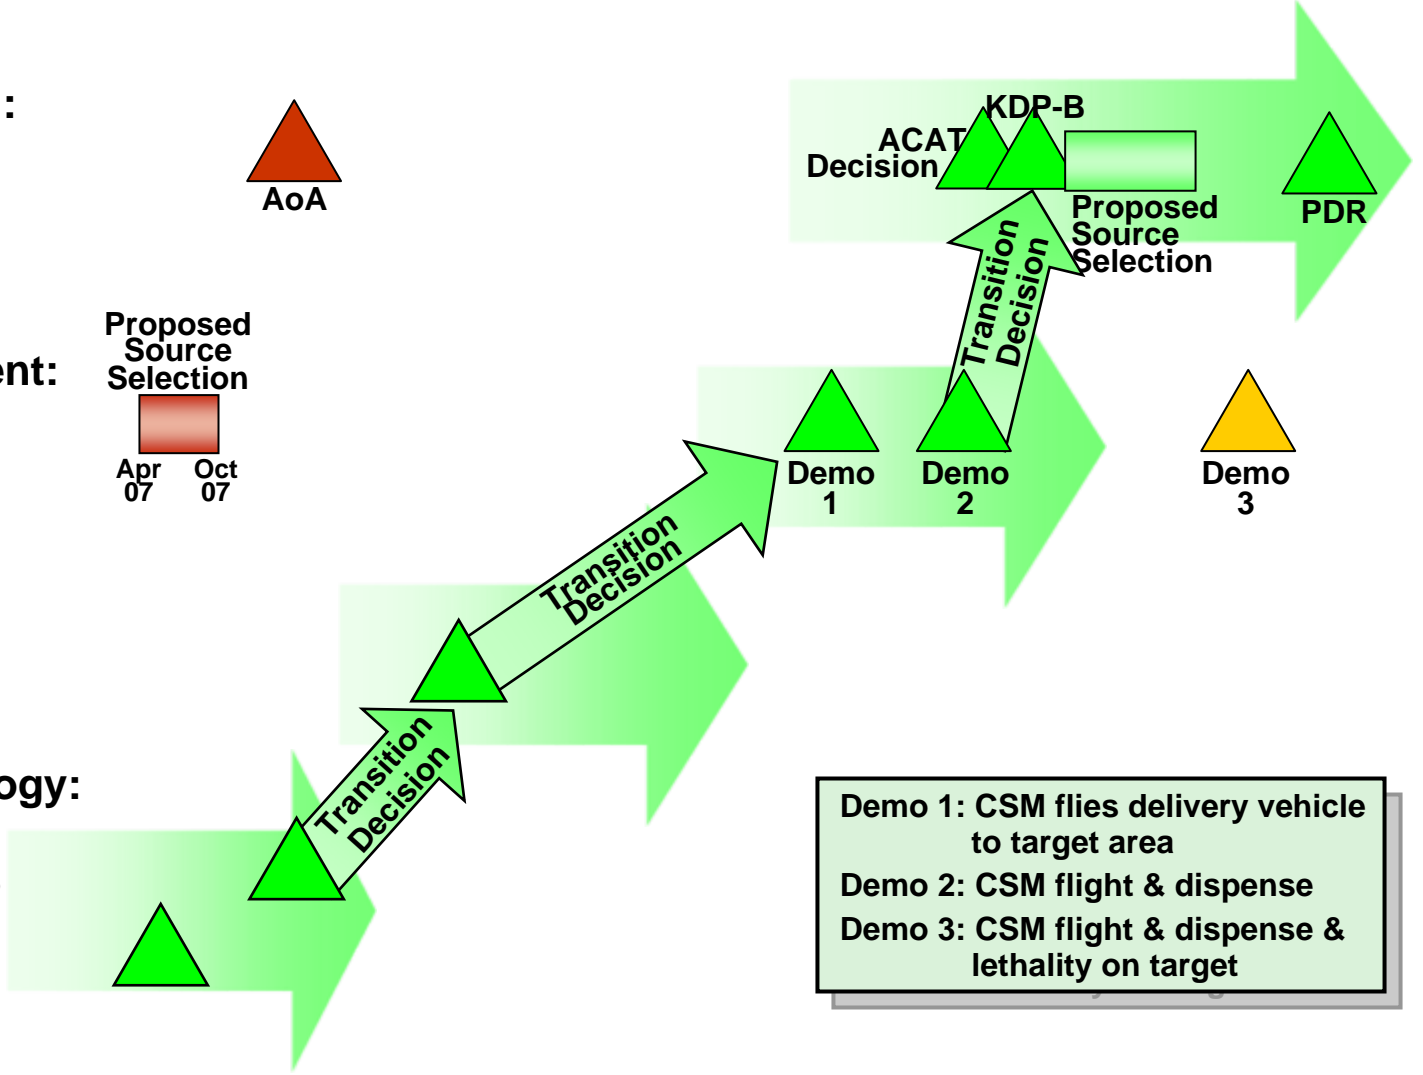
:

ent:

ogy:

AoA

Proposed Source Selection

Apr 07

Oct 07

ACAT Decision

KDP-B

Proposed Source Selection

PDR

Transition Decision

Demo 1

Demo 2

Demo 3

Transition Decision

Transition Decision

Demo 1: CSM flies delivery vehicle to target area
Demo 2: CSM flight & dispense
Demo 3: CSM flight & dispense & lethality on target